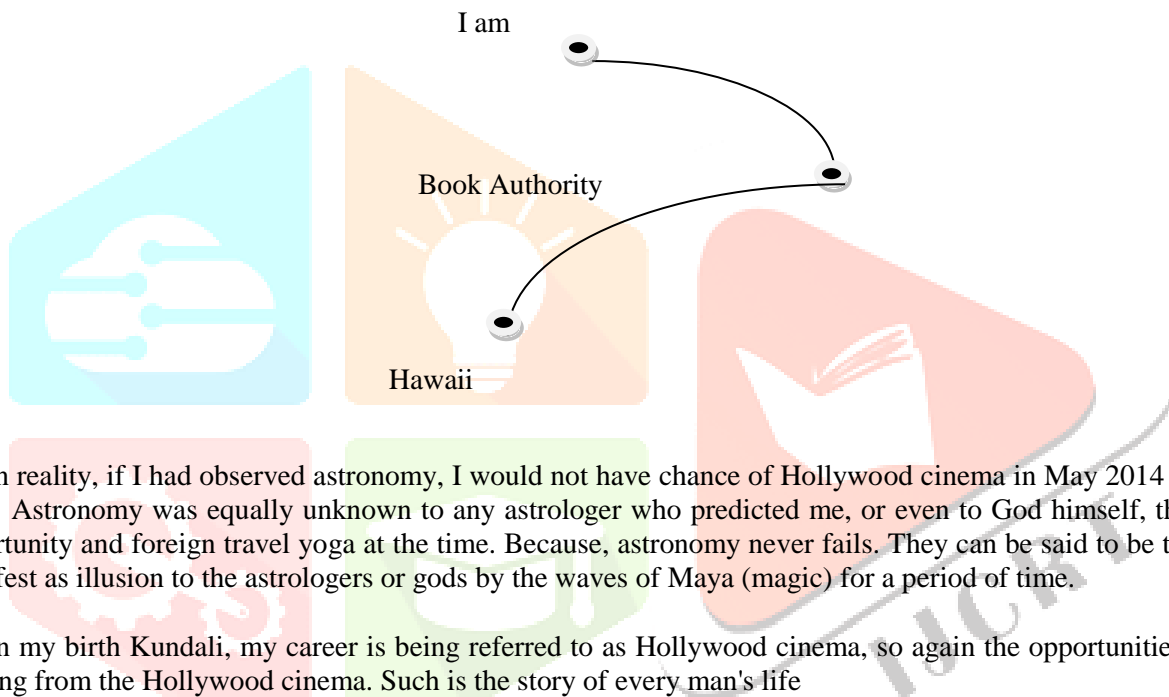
I am

Book Authority

Hawaii

n reality, if I had observed astronomy, I would not have chance of Hollywood cinema in May 2014 Astronomy was equally unknown to any astrologer who predicted me, or even to God himself, th rtunity and foreign travel yoga at the time. Because, astronomy never fails. They can be said to be t fest as illusion to the astrologers or gods by the waves of Maya (magic) for a period of time.

n my birth Kundali, my career is being referred to as Hollywood cinema, so again the opportunitie ng from the Hollywood cinema. Such is the story of every man's life

IJCRT